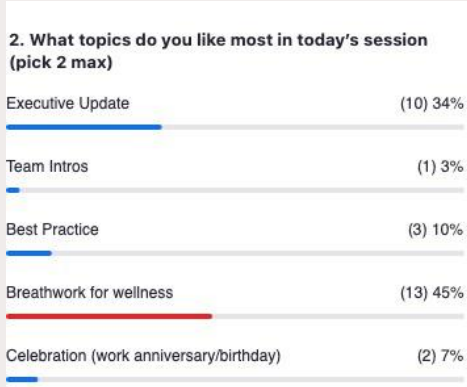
2. What topics do you like most in today's session (pick 2 max)

Executive Update (10) 34%

Team Intros (1) 3%

Best Practice (3) 10%

Breathwork for wellness (13) 45%

Celebration (work anniversary/birthday) (2) 7%